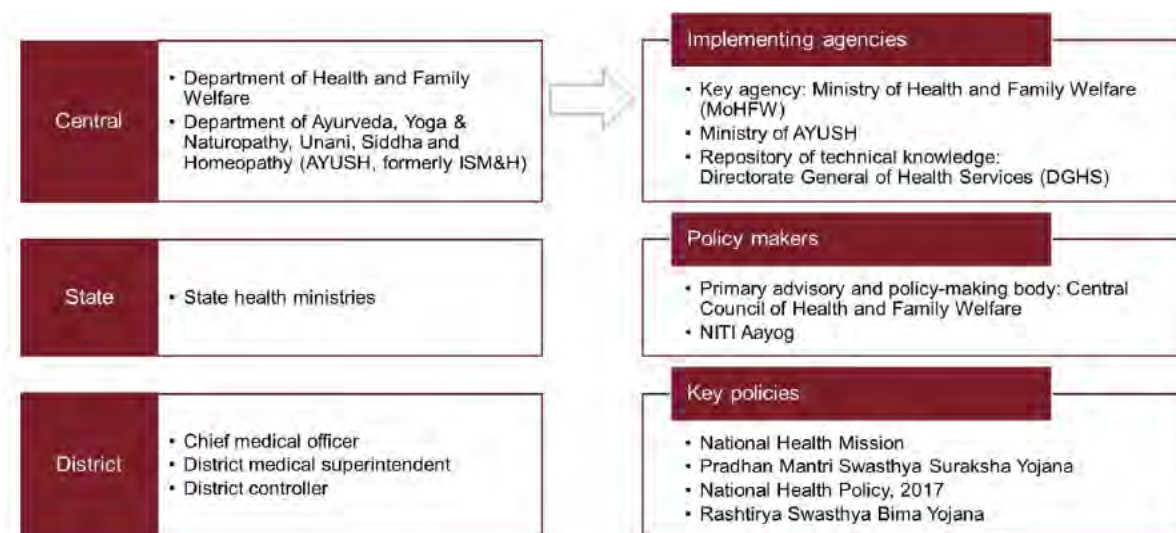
Central

• Department of Health and Family Welfare
• Department of Ayurveda, Yoga & Naturopathy, Unani, Siddha and Homeopathy (AYUSH, formerly ISM&H)

State

• State health ministries

District

• Chief medical officer
• District medical superintendent
• District controller

Implementing agencies

• Key agency: Ministry of Health and Family Welfare (MoHFW)
• Ministry of AYUSH
• Repository of technical knowledge: Directorate General of Health Services (DGHS)

Policy makers

• Primary advisory and policy-making body: Central Council of Health and Family Welfare
• NITI Aayog

Key policies

• National Health Mission
• Pradhan Mantri Swasthya Suraksha Yojana
• National Health Policy, 2017
• Rashtirya Swasthya Bima Yojana